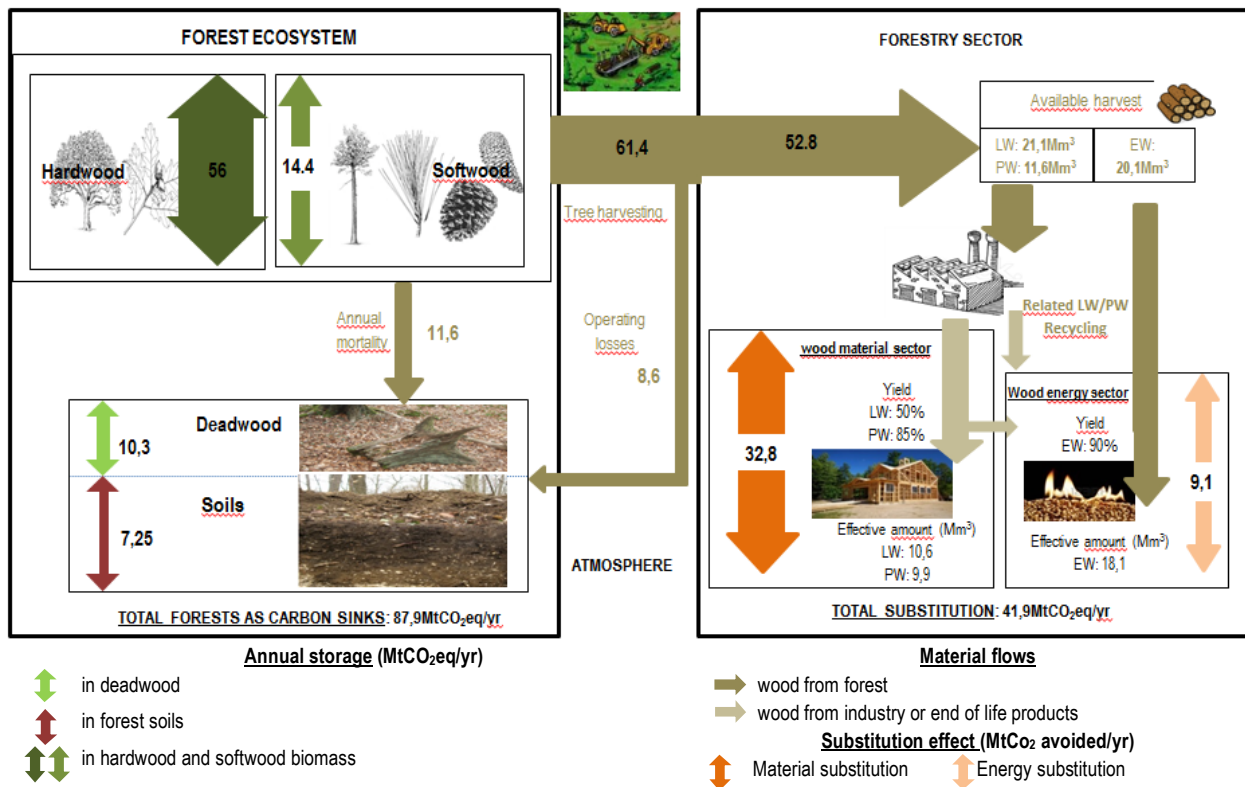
FOREST ECOSYSTEM

Hardwood

56

14.4

Softwood

61,4

Tree harvesting

52.8

FORESTRY SECTOR

Available harvest

LW: 21,1Mm$^3$
PW: 11,6Mm$^3$

EW:
20,1Mm$^3$

Annual mortality

11,6

Operating losses

8,6

Related LW/PW Recycling

wood material sector

32,8

Yield
LW: 50%
PW: 85%

Effective amount (Mm$^3$)
LW: 10,6
PW: 9,9

Wood energy sector

Yield
EW: 90%

9,1

Effective amount (Mm$^3$)
EW: 18,1

10,3

Deadwood

Soils

7,25

ATMOSPHERE

TOTAL FORESTS AS CARBON SINKS: 87,9MtCO$_2$eq/yr

TOTAL SUBSTITUTION: 41,9MtCO$_2$eq/yr

Annual storage (MtCO$_2$eq/yr)

in deadwood

in forest soils

in hardwood and softwood biomass

Material flows

wood from forest

wood from industry or end of life products

Substitution effect (MtCo$_2$ avoided/yr)

Material substitution

Energy substitution